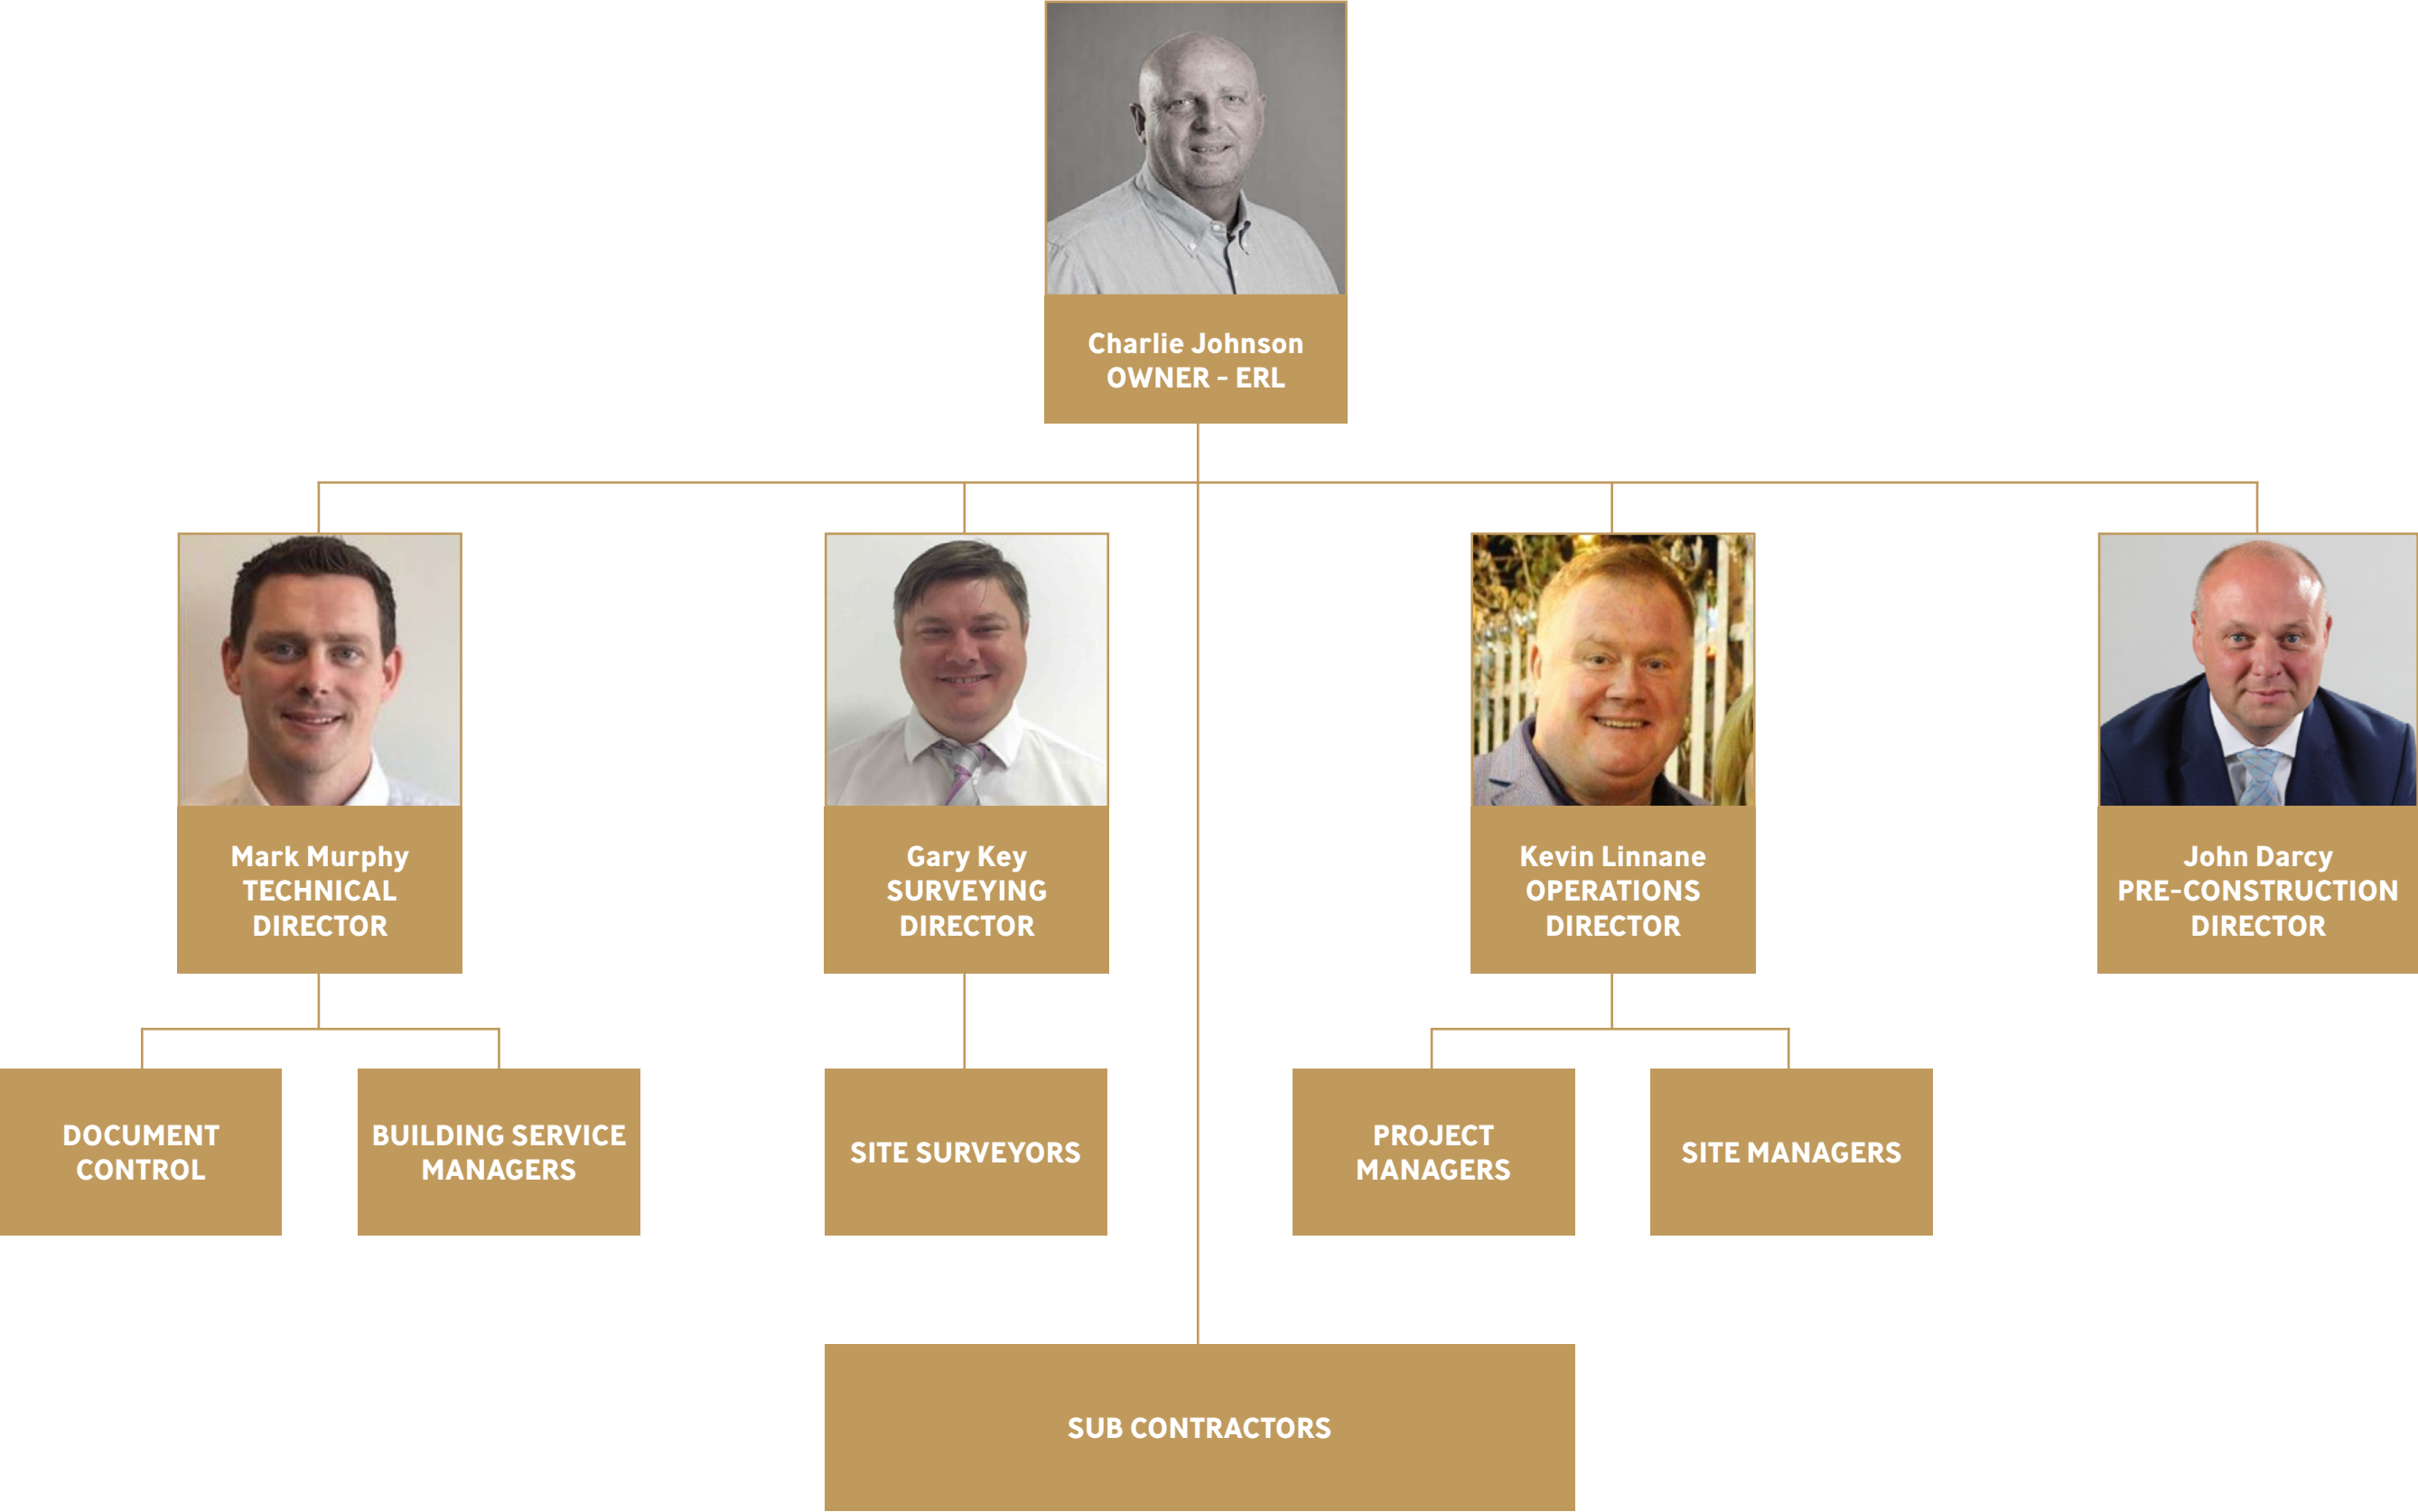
Charlie Johnson
OWNER - ERL

Mark Murphy
TECHNICAL DIRECTOR

Gary Key
SURVEYING DIRECTOR

Kevin Linnane
OPERATIONS DIRECTOR

John Darcy
PRE-CONSTRUCTION DIRECTOR

DOCUMENT CONTROL

BUILDING SERVICE MANAGERS

SITE SURVEYORS

PROJECT MANAGERS

SITE MANAGERS

SUB CONTRACTORS